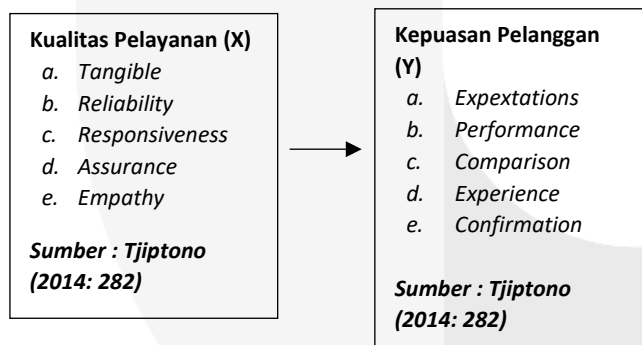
Kualitas Pelayanan (X)
a. Tangible
b. Reliability
c. Responsiveness
d. Assurance
e. Empathy

Sumber : Tjiptono (2014: 282)

Kepuasan Pelanggan (Y)
a. Expextations
b. Performance
c. Comparison
d. Experience
e. Confirmation

Sumber : Tjiptono (2014: 282)